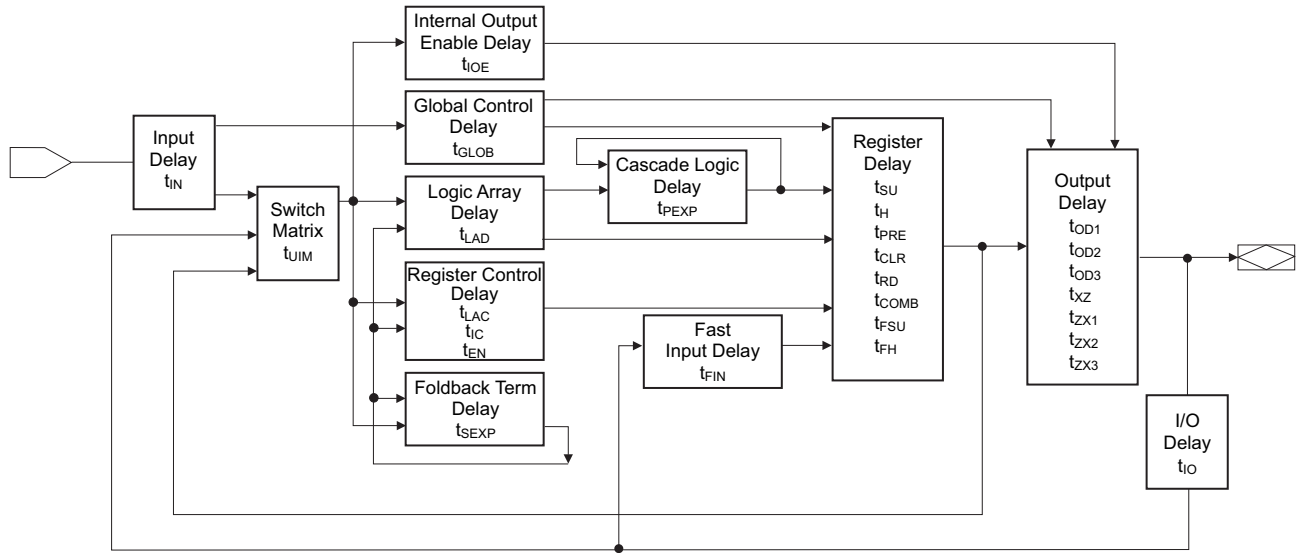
Internal Output Enable Delay $t_{IOE}$

Global Control Delay $t_{GLOB}$

Input Delay $t_{IN}$

Switch Matrix $t_{UIM}$

Logic Array Delay $t_{LAD}$

Cascade Logic Delay $t_{PEXP}$

Register Delay $t_{SU}$ $t_{H}$ $t_{PRE}$ $t_{CLR}$ $t_{RD}$ $t_{COMB}$ $t_{FSU}$ $t_{FH}$

Output Delay $t_{OD1}$ $t_{OD2}$ $t_{OD3}$ $t_{XZ}$ $t_{ZX1}$ $t_{ZX2}$ $t_{ZX3}$

Register Control Delay $t_{LAC}$ $t_{IC}$ $t_{EN}$

Fast Input Delay $t_{FIN}$

Foldback Term Delay $t_{SEXP}$

I/O Delay $t_{IO}$